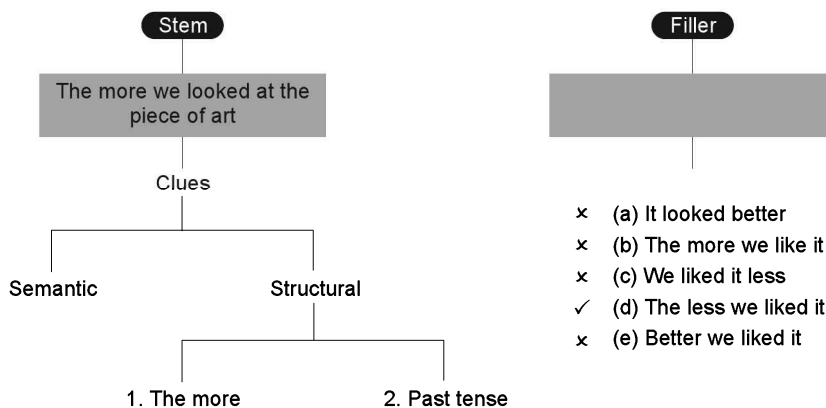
Stem

The more we looked at the piece of art

Clues

Semantic

Structural

1. The more

2. Past tense

Filler

× (a) It looked better
× (b) The more we like it
× (c) We liked it less
✓ (d) The less we liked it
× (e) Better we liked it